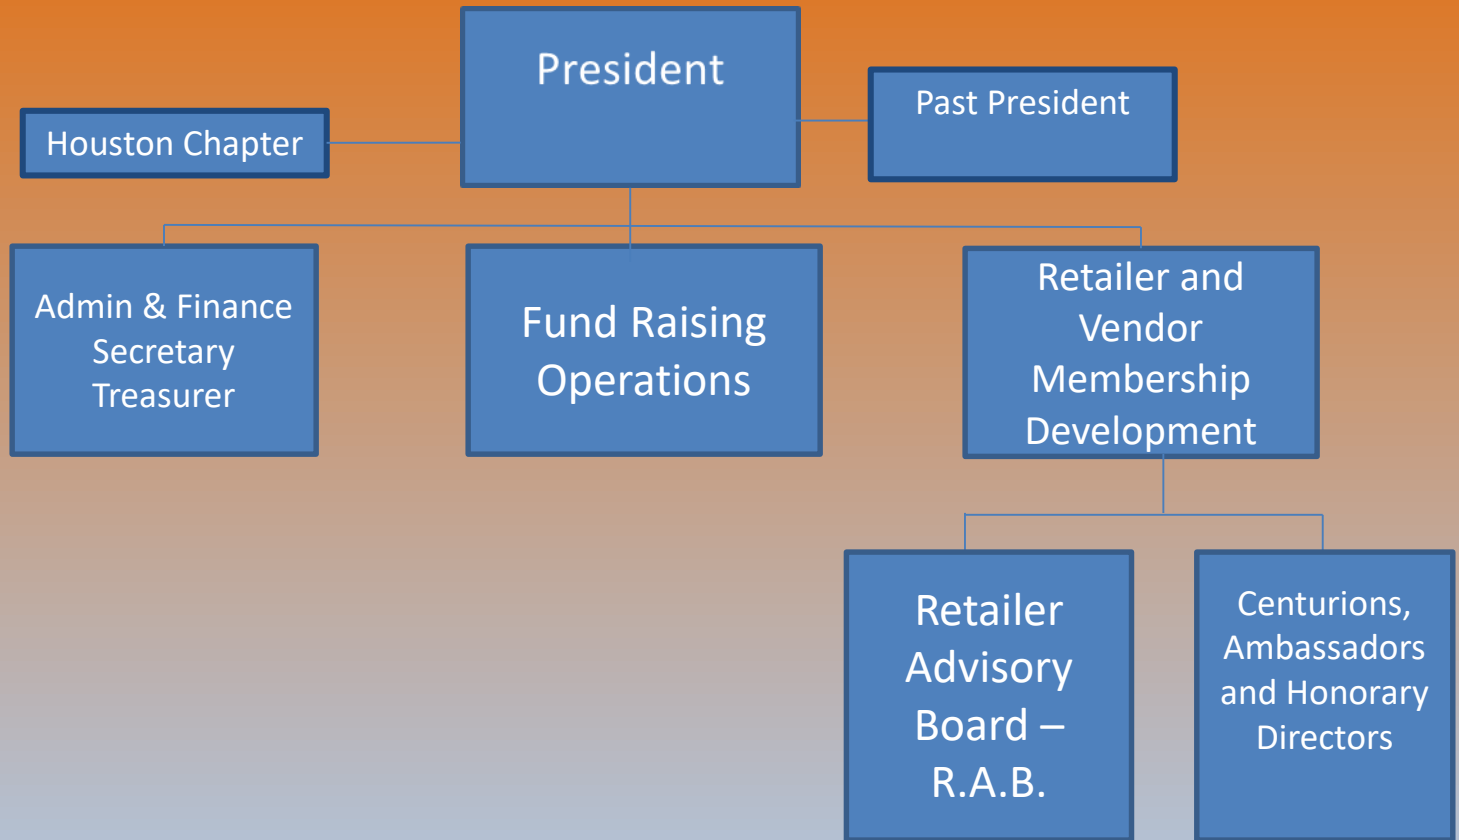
President

Houston Chapter

Past President

Admin & Finance
Secretary
Treasurer

Fund Raising
Operations

Retailer and
Vendor
Membership
Development

Retailer
Advisory
Board –
R.A.B.

Centurions,
Ambassadors
and Honorary
Directors